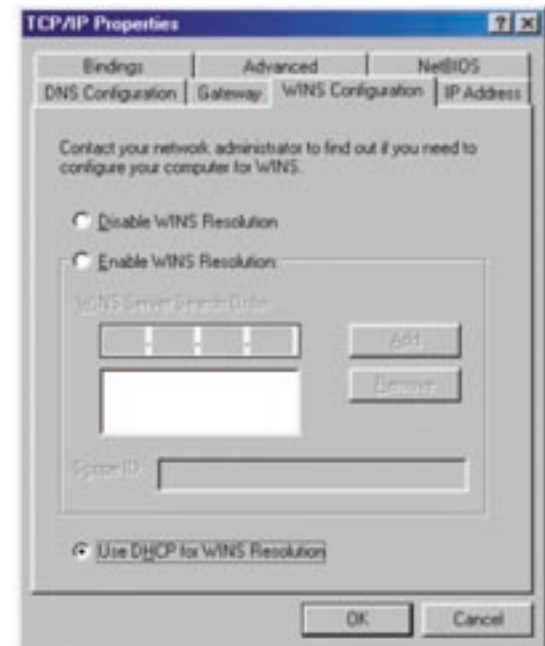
TCP/IP Properties

?
X

Bindings
Advanced
NetBIOS
DNS Configuration
Gateway
WINS Configuration
IP Address

Contact your network administrator to find out if you need to configure your computer for WINS.

Disable WINS Resolution

Enable WINS Resolution

WINS Server Search Order:

Add

Remove

Scope ID:

Use DHCP for WINS Resolution

OK
Cancel